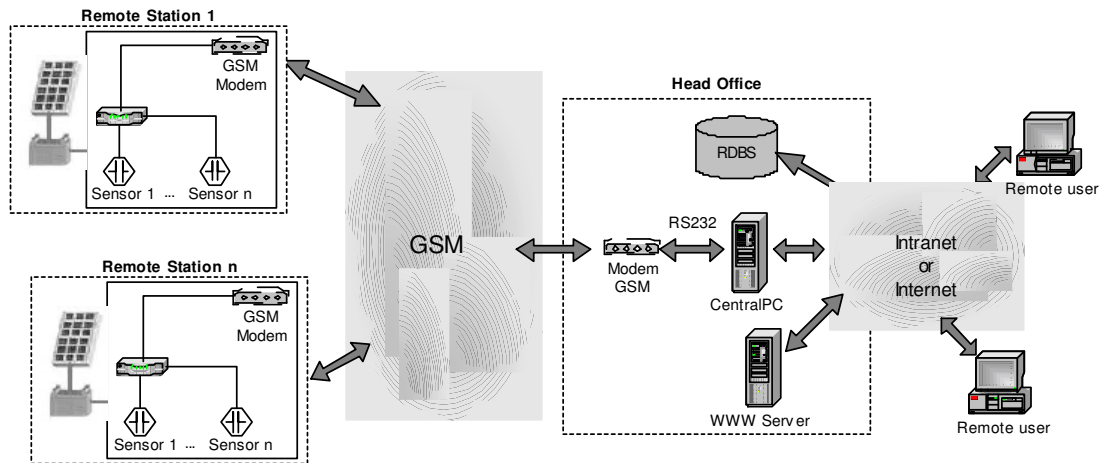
Remote Station 1

GSM Modem

Sensor 1 ... Sensor n

Remote Station n

GSM Modem

Sensor 1 ... Sensor n

GSM

Head Office

RDBS

RS232

Modem GSM

CentralPC

WWW Server

Intranet or Internet

Remote user

Remote user